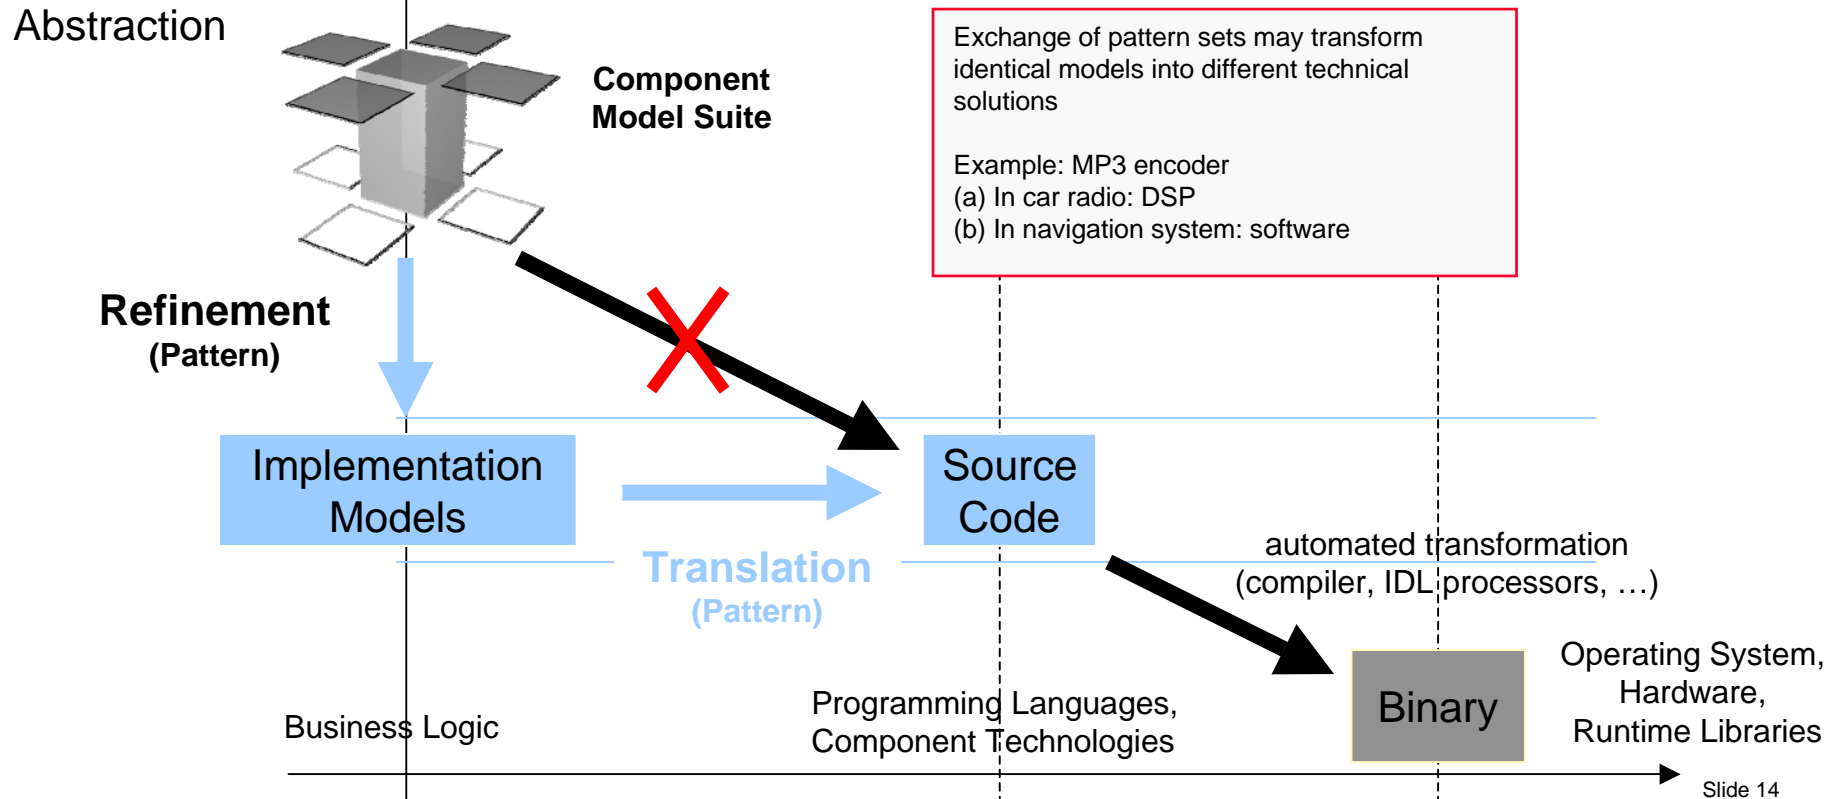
Abstraction

Component Model Suite

Exchange of pattern sets may transform identical models into different technical solutions

Example: MP3 encoder
(a) In car radio: DSP
(b) In navigation system: software

Refinement
(Pattern)

Implementation Models

Source Code

Translation
(Pattern)

automated transformation
(compiler, IDL processors, …)

Binary

Operating System, Hardware, Runtime Libraries

Business Logic

Programming Languages, Component Technologies

Slide 14